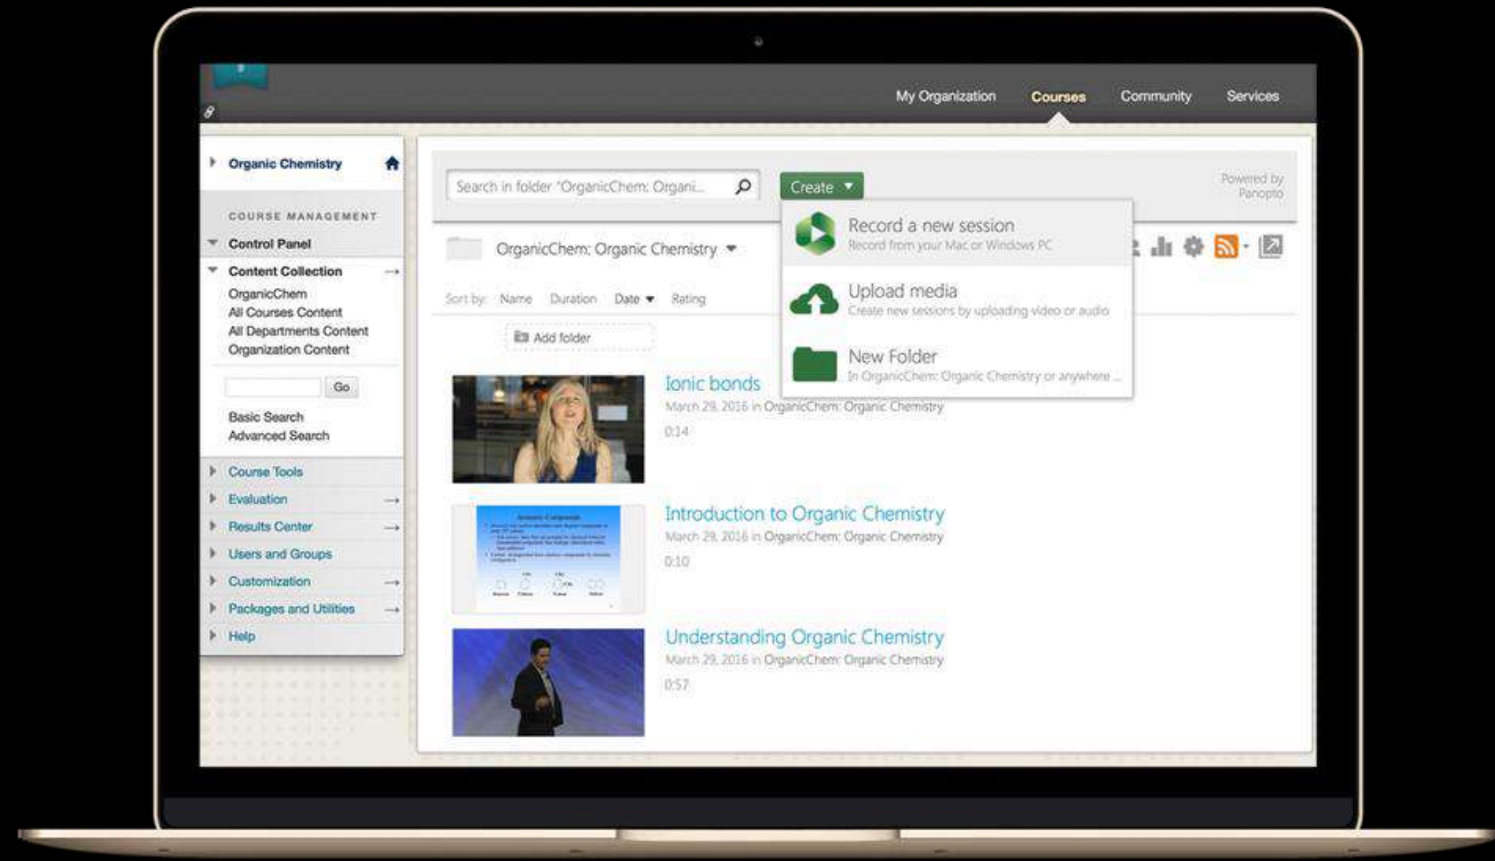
My Organization Courses Community Services

Organic Chemistry

COURSE MANAGEMENT

Control Panel

Content Collection

OrganicChem
All Courses Content
All Departments Content
Organization Content

Go

Basic Search
Advanced Search

Course Tools
Evaluation
Results Center
Users and Groups
Customization
Packages and Utilities
Help

Search in folder "OrganicChem: Organi...

Create

Powered by Panopto

Record a new session
Record from your Mac or Windows PC

Upload media
Create new sessions by uploading video or audio

New Folder
In OrganicChem: Organic Chemistry or anywhere ...

OrganicChem: Organic Chemistry

Sort by: Name Duration Date Rating

Add folder

Ionic bonds
March 29, 2016 in OrganicChem: Organic Chemistry
0:14

Introduction to Organic Chemistry
March 29, 2016 in OrganicChem: Organic Chemistry
0:10

Understanding Organic Chemistry
March 29, 2016 in OrganicChem: Organic Chemistry
0:57